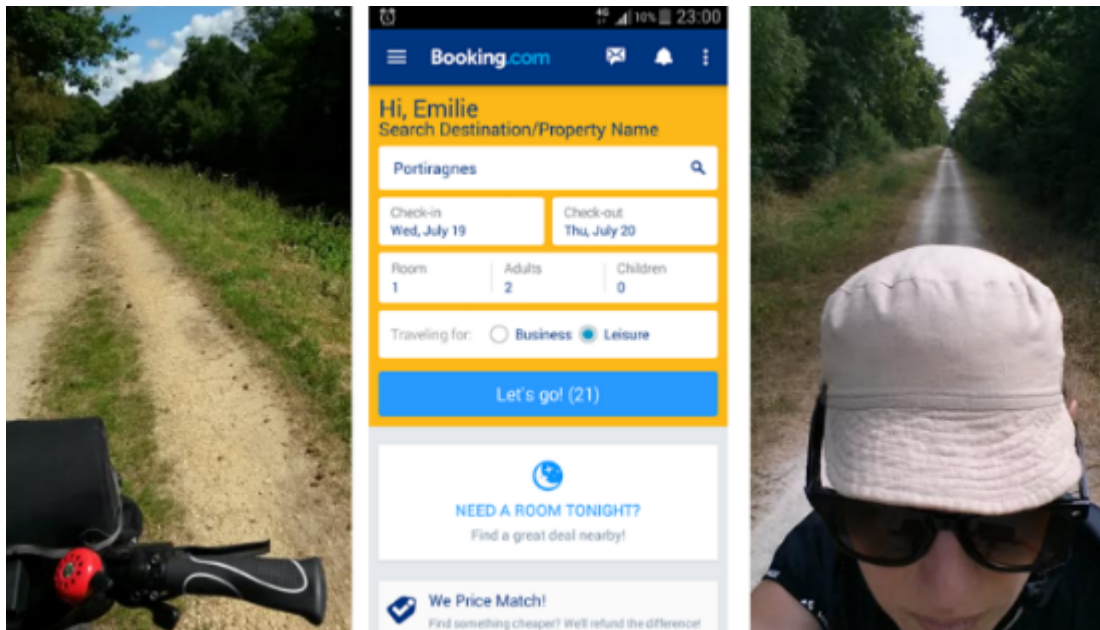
4G 10% 23:00

Booking.com

Hi, Emilie
Search Destination/Property Name

Portiragnes

Check-in
Wed, July 19

Check-out
Thu, July 20

Room
1

Adults
2

Children
0

Traveling for: Business Leisure

Let's go! (21)

NEED A ROOM TONIGHT?
Find a great deal nearby!

We Price Match!
Find something cheaper? We'll refund the difference!